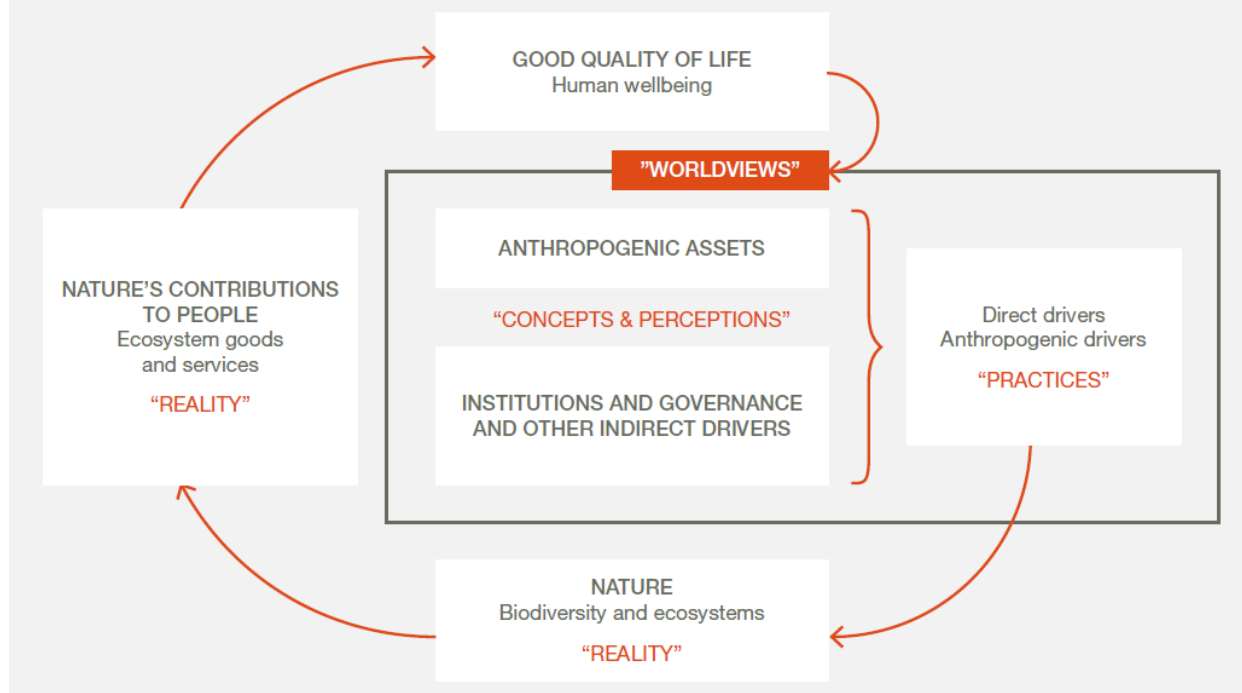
GOOD QUALITY OF LIFE
Human wellbeing

”WORLDVIEWS”

NATURE’S CONTRIBUTIONS TO PEOPLE
Ecosystem goods and services

“REALITY”

ANTHROPOGENIC ASSETS

“CONCEPTS & PERCEPTIONS”

INSTITUTIONS AND GOVERNANCE AND OTHER INDIRECT DRIVERS

Direct drivers
Anthropogenic drivers

“PRACTICES”

NATURE
Biodiversity and ecosystems

“REALITY”